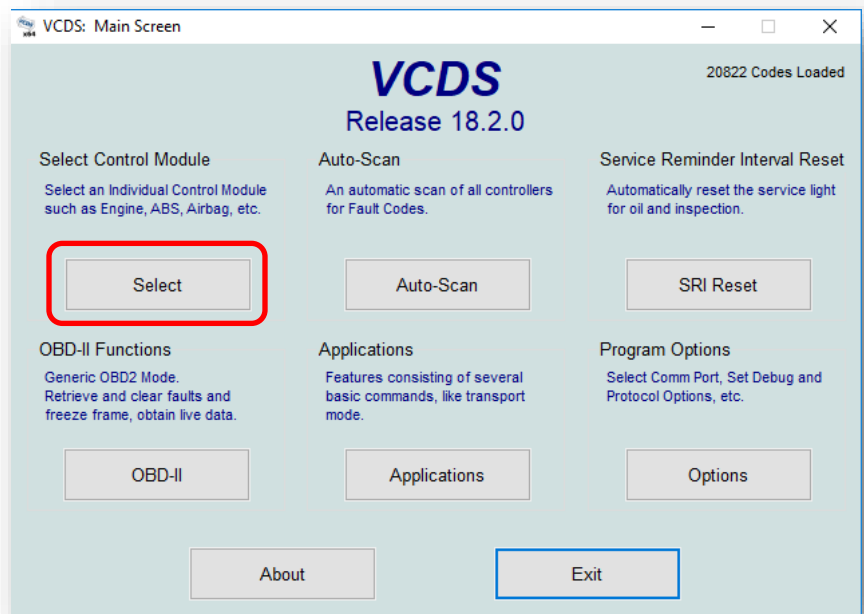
x64 VCDS: Main Screen

VCDS
Release 18.2.0

20822 Codes Loaded

Select Control Module
Select an Individual Control Module such as Engine, ABS, Airbag, etc.

Select

Auto-Scan
An automatic scan of all controllers for Fault Codes.

Auto-Scan

Service Reminder Interval Reset
Automatically reset the service light for oil and inspection.

SRI Reset

OBD-II Functions
Generic OBD2 Mode.
Retrieve and clear faults and freeze frame, obtain live data.

OBD-II

Applications
Features consisting of several basic commands, like transport mode.

Applications

Program Options
Select Comm Port, Set Debug and Protocol Options, etc.

Options

About

Exit